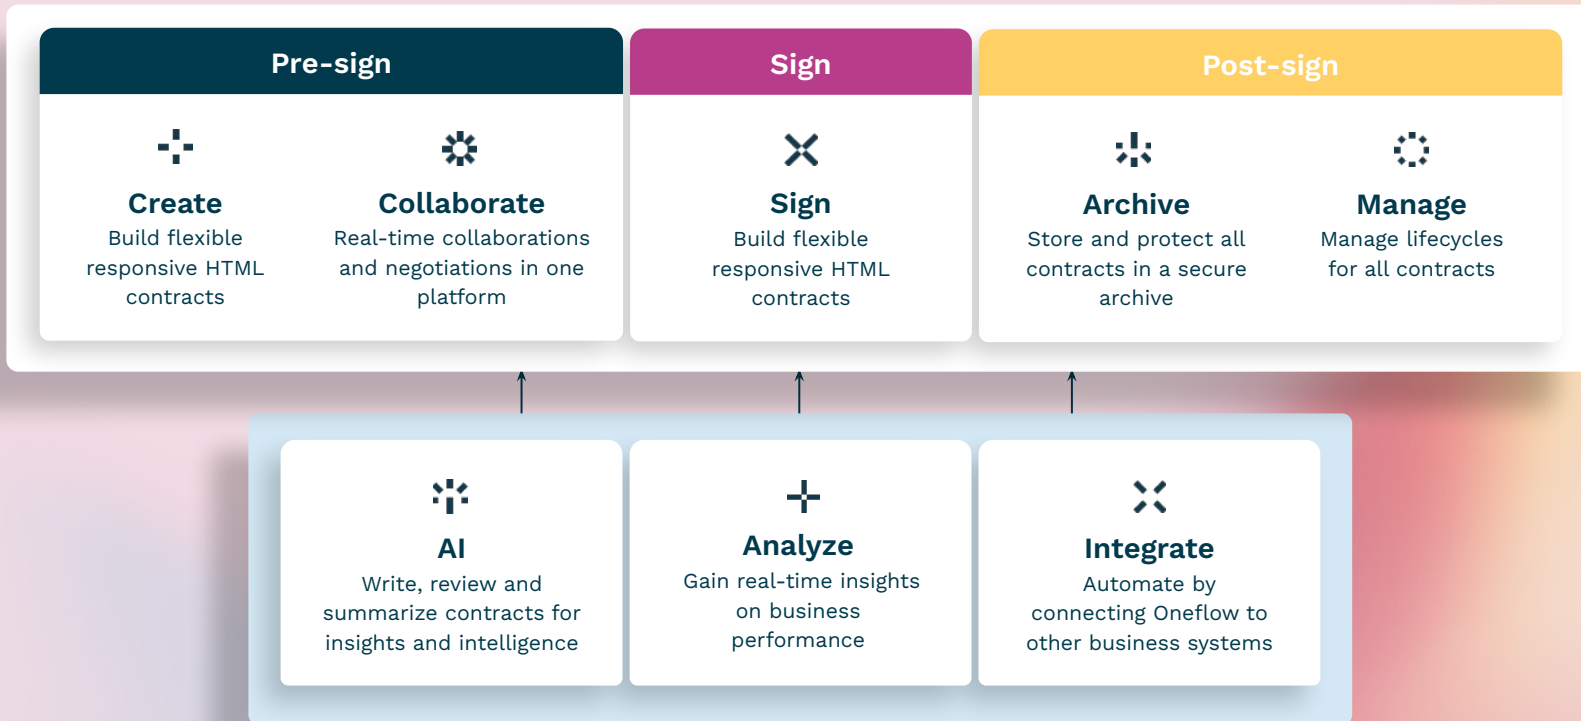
Pre-sign

Create
Build flexible responsive HTML contracts

Collaborate
Real-time collaborations and negotiations in one platform

Sign

Sign
Build flexible responsive HTML contracts

Post-sign

Archive
Store and protect all contracts in a secure archive

Manage
Manage lifecycles for all contracts

AI
Write, review and summarize contracts for insights and intelligence

Analyze
Gain real-time insights on business performance

Integrate
Automate by connecting Oneflow to other business systems